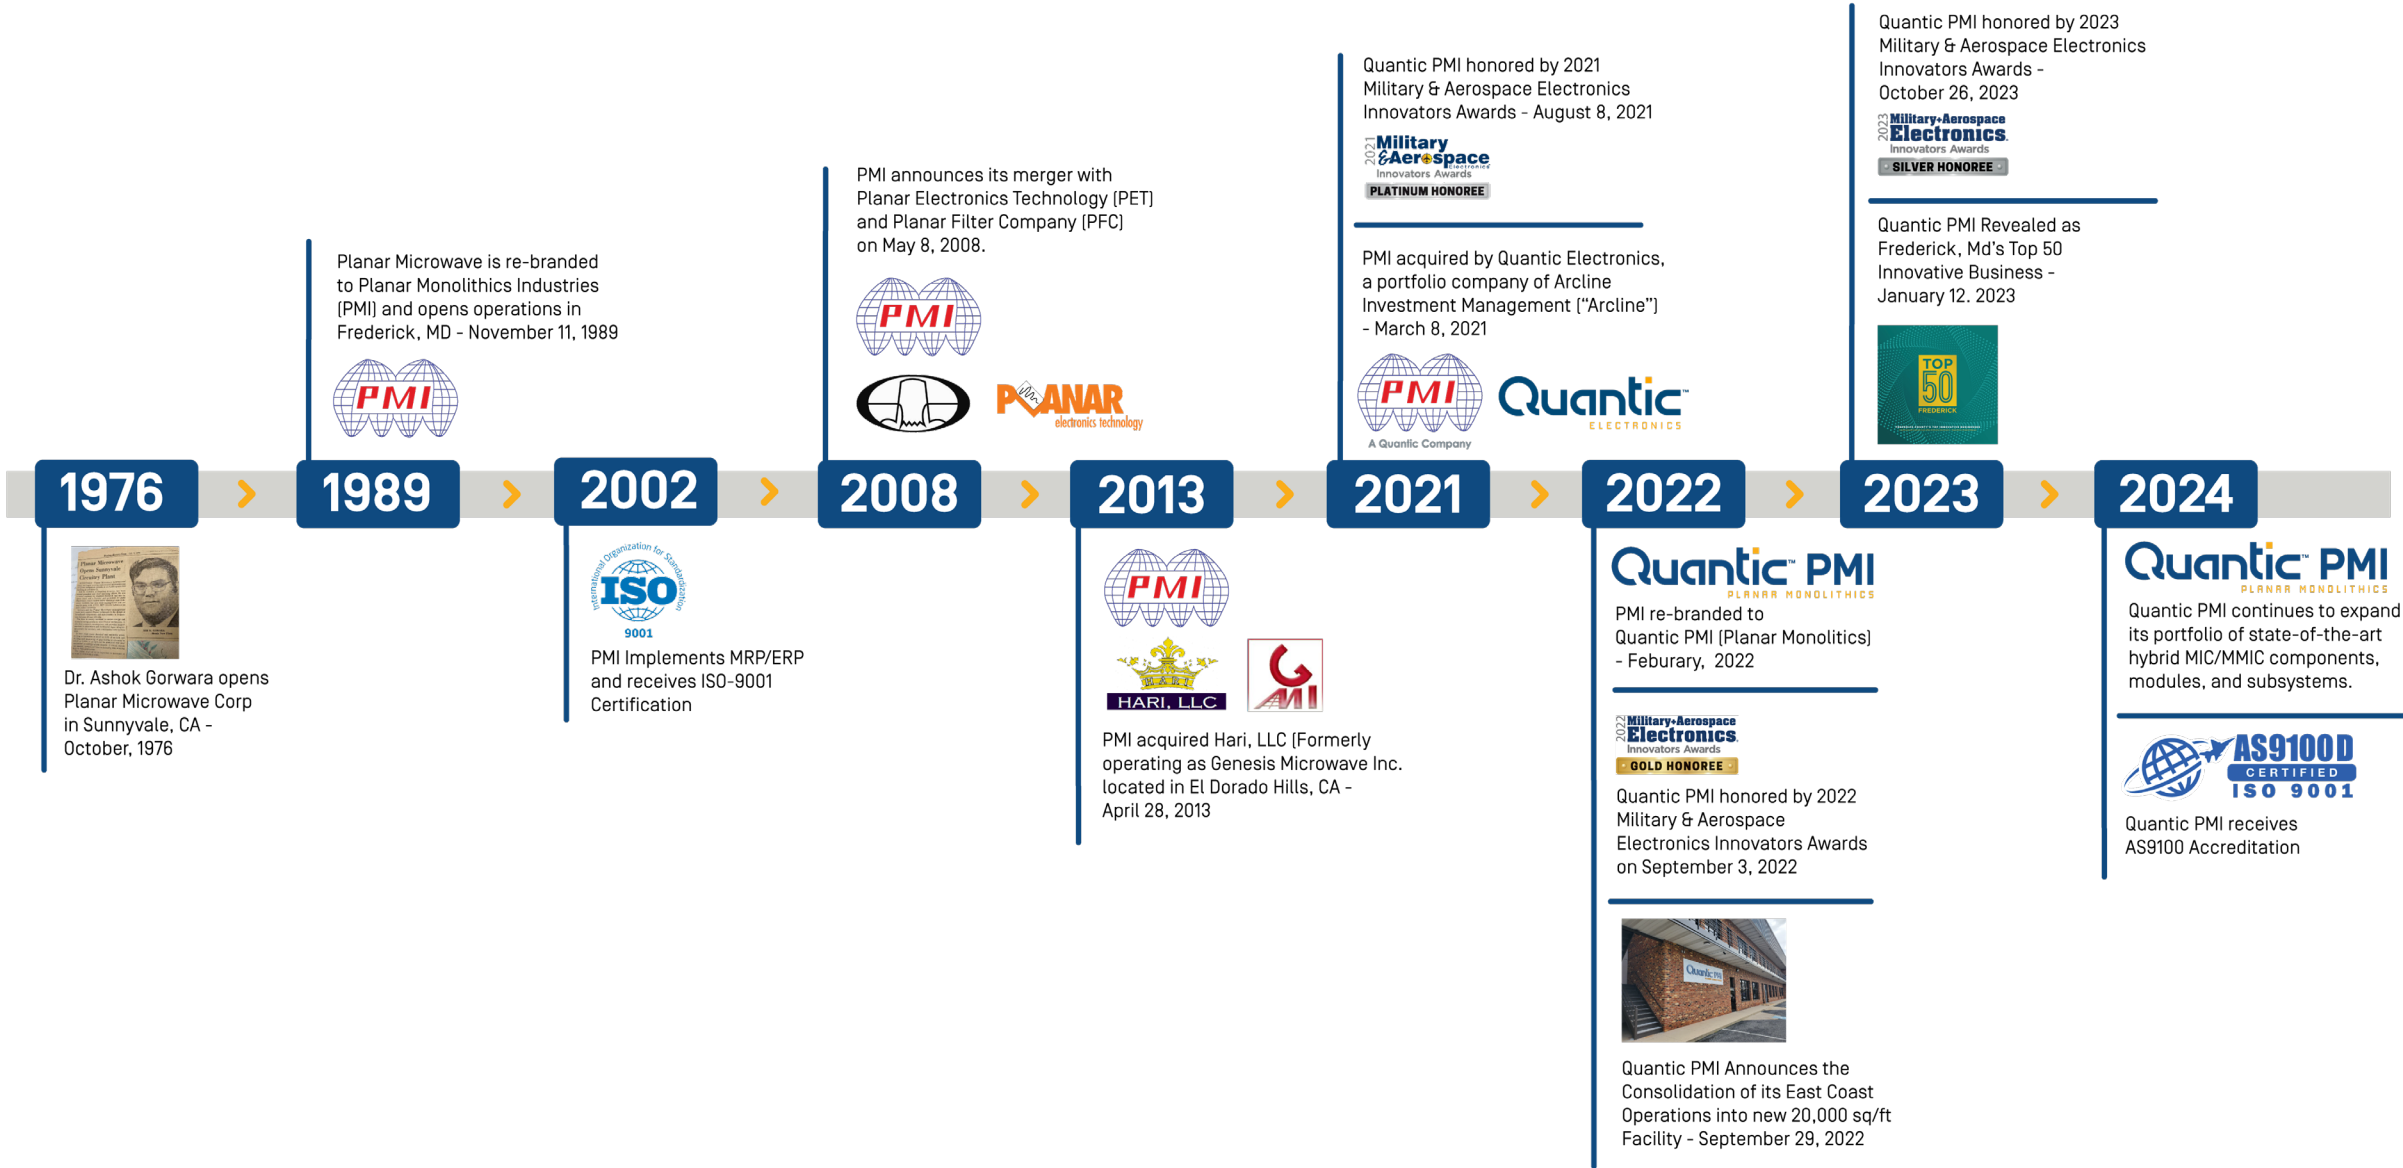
1976

Dr. Ashok Gorwara opens Planar Microwave Corp in Sunnyvale, CA - October, 1976

1989

Planar Microwave is re-branded to Planar Monolithics Industries (PMI) and opens operations in Frederick, MD - November 11, 1989

PMI

2002

International Organization for Standardization ISO 9001

PMI Implements MRP/ERP and receives ISO-9001 Certification

2008

PMI announces its merger with Planar Electronics Technology (PET) and Planar Filter Company (PFC) on May 8, 2008.

PMI

PLANAR electronics technology

2013

PMI

HARI, LLC

PMI acquired Hari, LLC (Formerly operating as Genesis Microwave Inc. located in El Dorado Hills, CA - April 28, 2013

2021

Quantic PMI honored by 2021 Military & Aerospace Electronics Innovators Awards - August 8, 2021

2021 Military & Aerospace Electronics Innovators Awards PLATINUM HONOREE

PMI acquired by Quantic Electronics, a portfolio company of Arcline Investment Management ("Arcline") - March 8, 2021

PMI A Quantic Company

Quantic ELECTRONICS

2022

Quantic PMI PLANAR MONOLITHICS

PMI re-branded to Quantic PMI (Planar Monolitics) - Feburary, 2022

2022 Military+Aerospace Electronics Innovators Awards GOLD HONOREE

Quantic PMI honored by 2022 Military & Aerospace Electronics Innovators Awards on September 3, 2022

Quantic PMI Announces the Consolidation of its East Coast Operations into new 20,000 sq/ft Facility - September 29, 2022

2023

Quantic PMI honored by 2023 Military & Aerospace Electronics Innovators Awards - October 26, 2023

2023 Military+Aerospace Electronics Innovators Awards SILVER HONOREE

Quantic PMI Revealed as Frederick, Md's Top 50 Innovative Business - January 12. 2023

TOP 50 FREDERICK

2024

Quantic PMI PLANAR MONOLITHICS

Quantic PMI continues to expand its portfolio of state-of-the-art hybrid MIC/MMIC components, modules, and subsystems.

AS9100D CERTIFIED ISO 9001

Quantic PMI receives AS9100 Accreditation